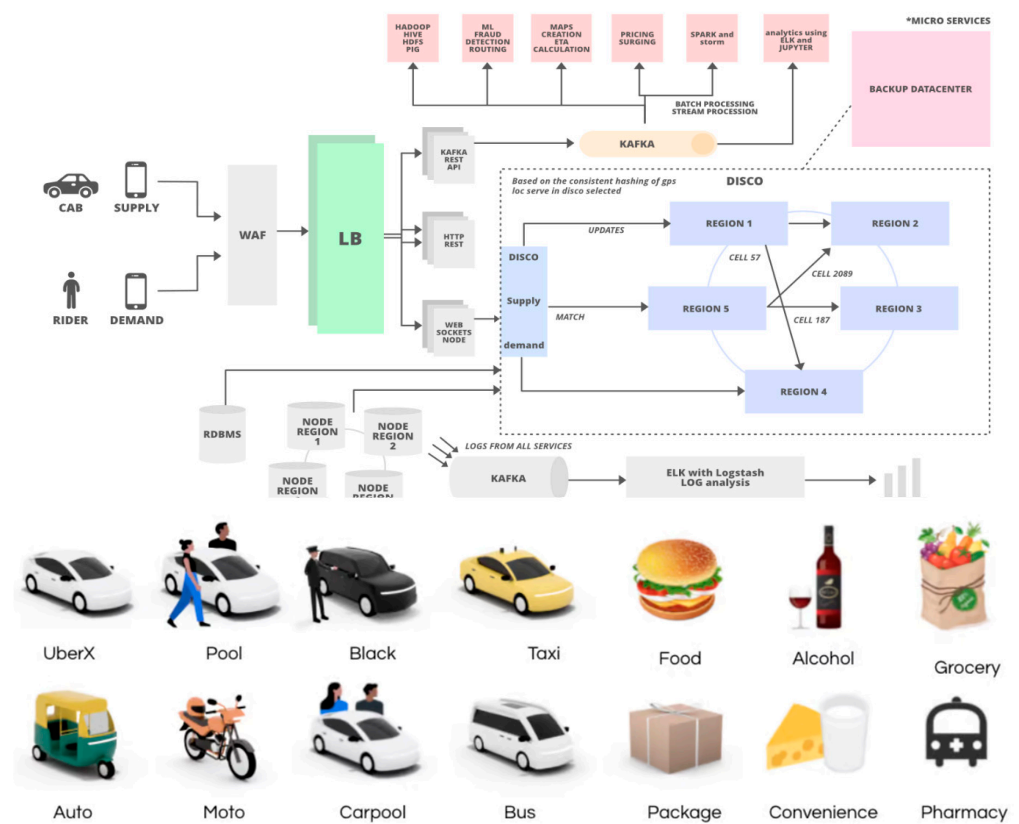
HADOOP HIVE HDFS PIG

ML FRAUD DETECTION ROUTING

MAPS CREATION ETA CALCULATION

PRICING SURGING

SPARK and storm

analytics using ELK and JUPYTER

*MICRO SERVICES

BACKUP DATACENTER

BATCH PROCESSING STREAM PROCESSION

KAFKA

KAFKA REST API

CAB

SUPPLY

WAF

LB

HTTP REST

RIDER

DEMAND

WEB SOCKETS NODE

Based on the consistent hashing of gps loc serve in disco selected

DISCO

DISCO

Supply

demand

UPDATES

MATCH

REGION 1

REGION 2

CELL 57

CELL 2089

REGION 5

REGION 3

CELL 187

REGION 4

RDBMS

NODE REGION 1

NODE REGION 2

NODE REGION

NODE REGION

LOGS FROM ALL SERVICES

KAFKA

ELK with Logstash LOG analysis

UberX

Pool

Black

Taxi

Food

Alcohol

Grocery

Auto

Moto

Carpool

Bus

Package

Convenience

Pharmacy